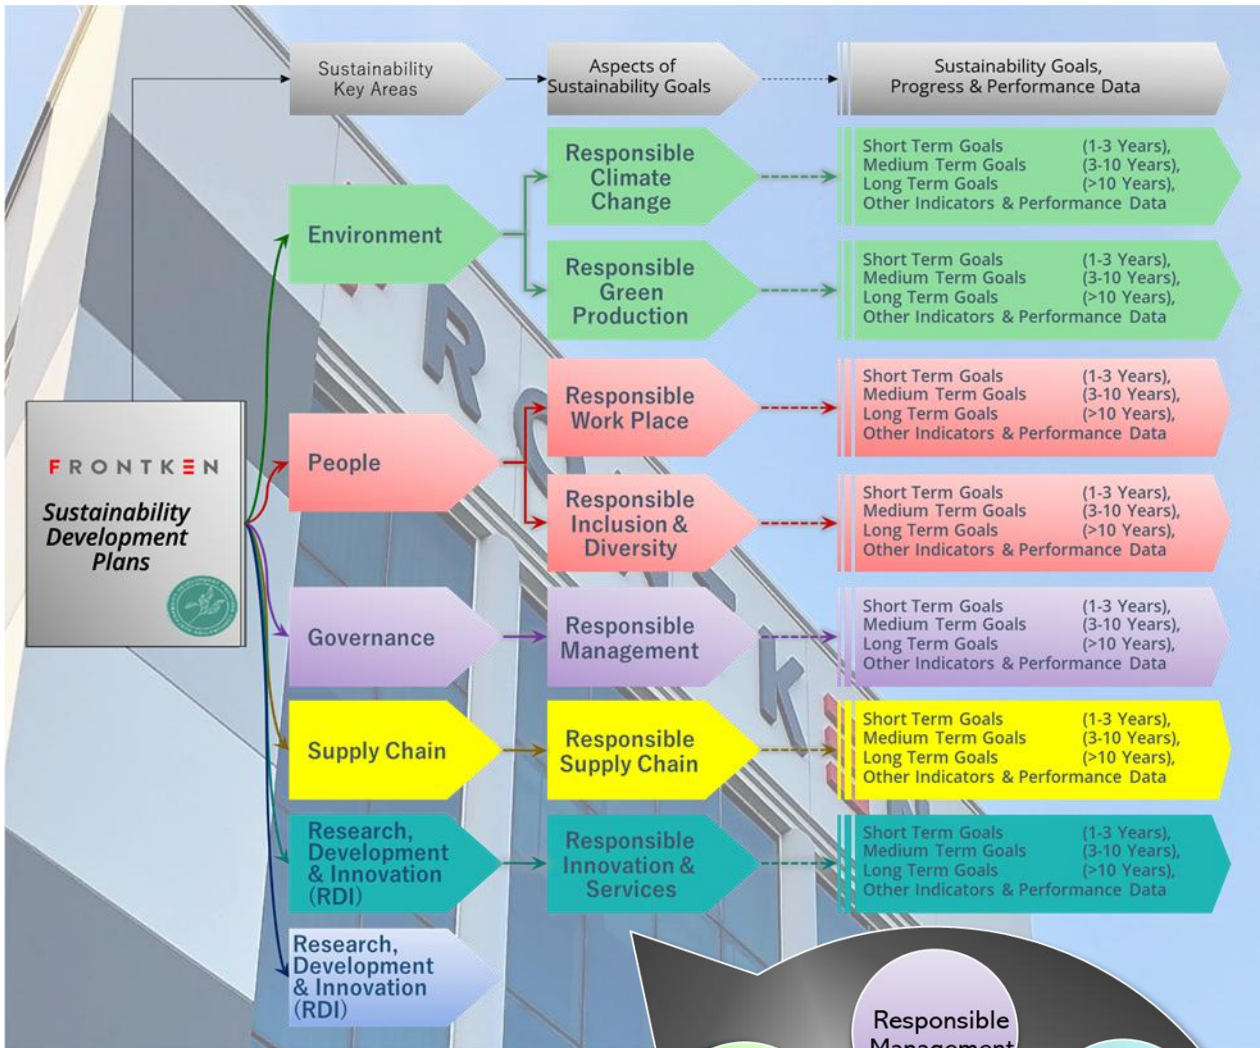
Sustainability Key Areas

Aspects of Sustainability Goals

Sustainability Goals, Progress & Performance Data

FRONTKEN

Sustainability Development Plans

Environment

Responsible Climate Change

Short Term Goals (1-3 Years), Medium Term Goals (3-10 Years), Long Term Goals (>10 Years), Other Indicators & Performance Data

Responsible Green Production

Short Term Goals (1-3 Years), Medium Term Goals (3-10 Years), Long Term Goals (>10 Years), Other Indicators & Performance Data

People

Responsible Work Place

Short Term Goals (1-3 Years), Medium Term Goals (3-10 Years), Long Term Goals (>10 Years), Other Indicators & Performance Data

Responsible Inclusion & Diversity

Short Term Goals (1-3 Years), Medium Term Goals (3-10 Years), Long Term Goals (>10 Years), Other Indicators & Performance Data

Governance

Responsible Management

Short Term Goals (1-3 Years), Medium Term Goals (3-10 Years), Long Term Goals (>10 Years), Other Indicators & Performance Data

Supply Chain

Responsible Supply Chain

Short Term Goals (1-3 Years), Medium Term Goals (3-10 Years), Long Term Goals (>10 Years), Other Indicators & Performance Data

Research, Development & Innovation (RDI)

Responsible Innovation & Services

Short Term Goals (1-3 Years), Medium Term Goals (3-10 Years), Long Term Goals (>10 Years), Other Indicators & Performance Data

Research, Development & Innovation (RDI)

Responsible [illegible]